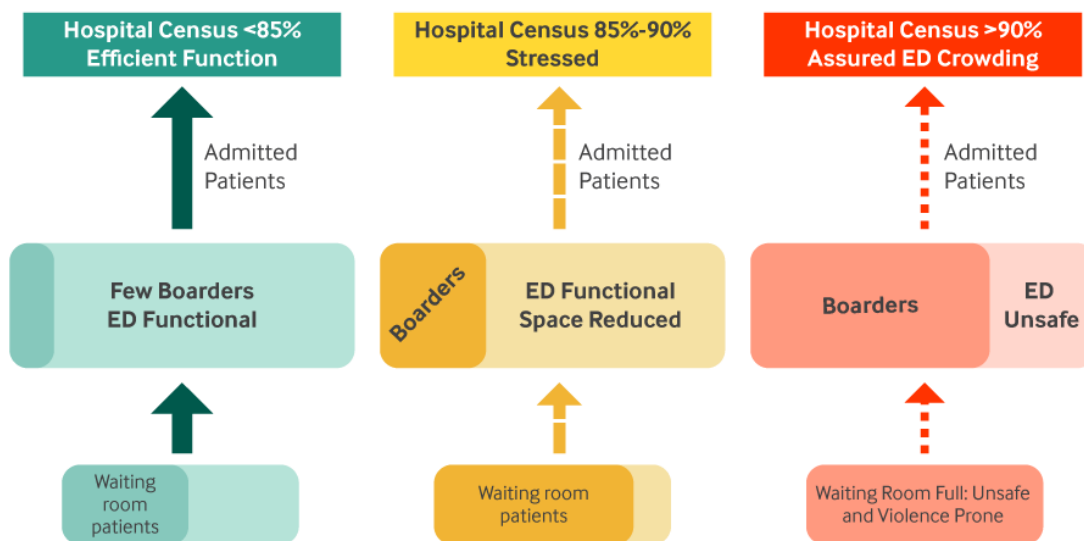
Hospital Census <85%
Efficient Function

Admitted Patients

Few Boarders
ED Functional

Waiting room patients

Hospital Census 85%-90%
Stressed

Admitted Patients

Boarders

ED Functional
Space Reduced

Waiting room patients

Hospital Census >90%
Assured ED Crowding

Admitted Patients

Boarders

ED Unsafe

Waiting Room Full: Unsafe and Violence Prone